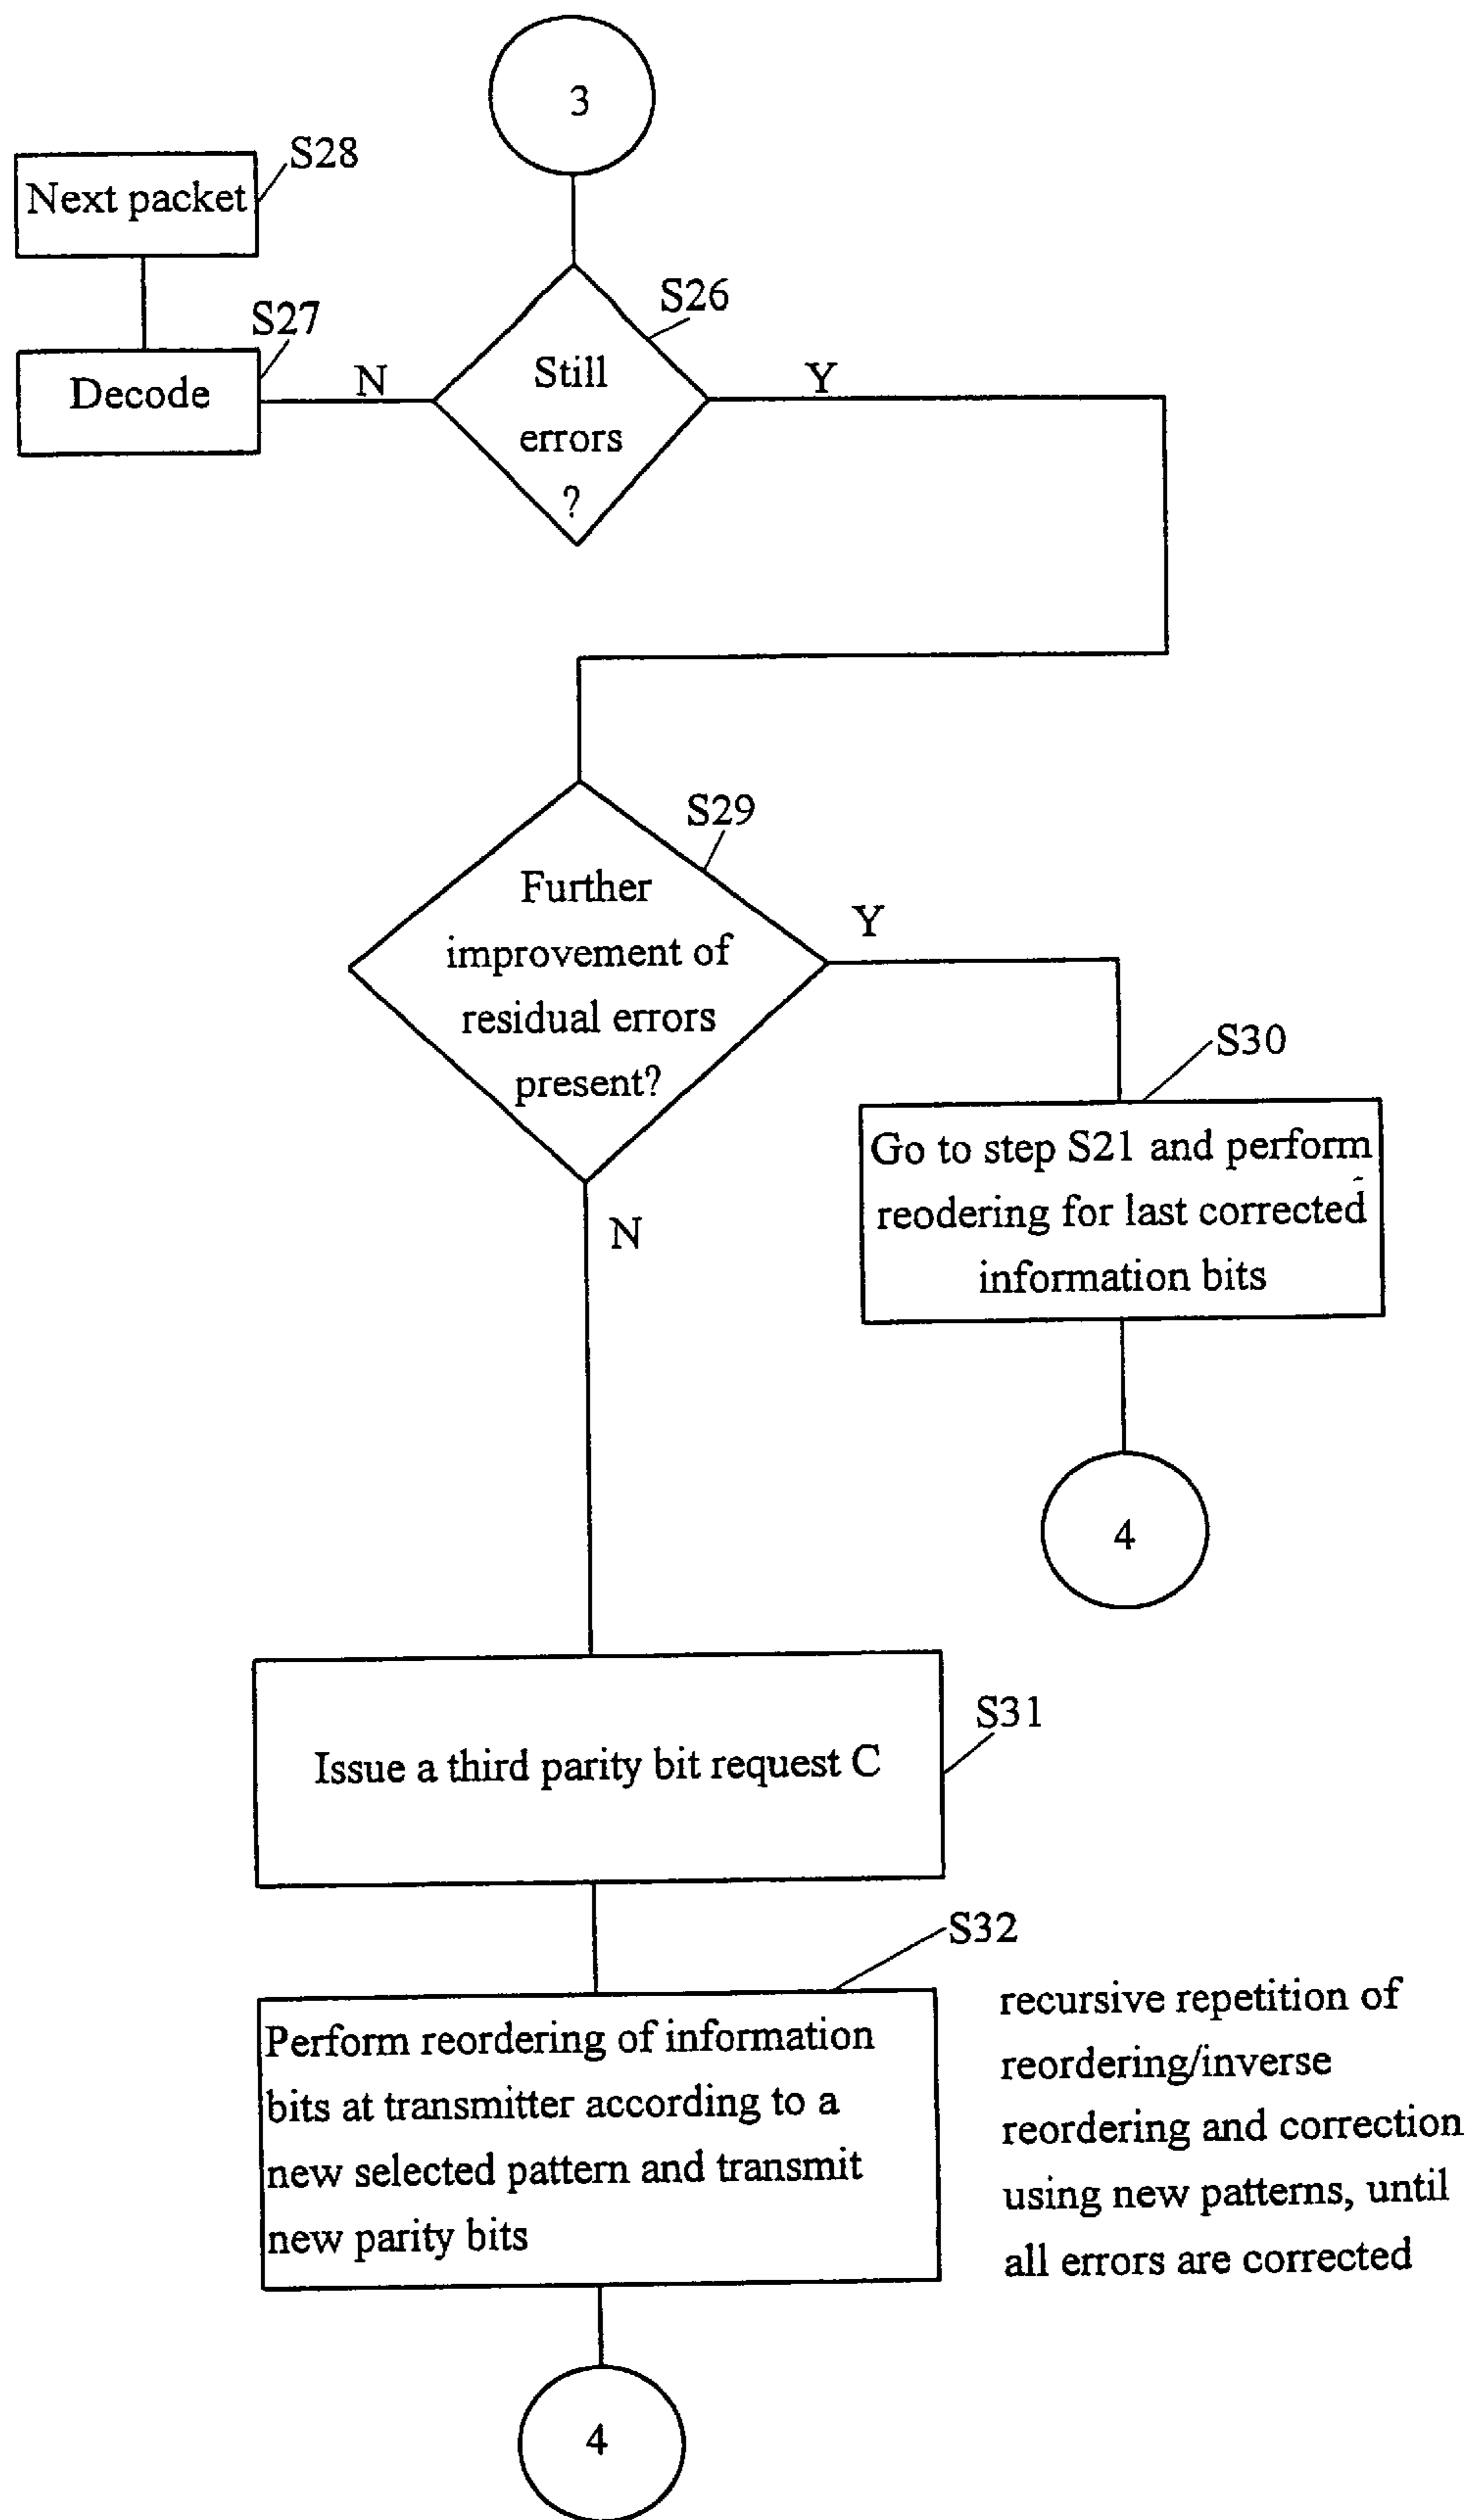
3

S28
Next packet

S27
Decode

N

S26
Still errors ?

Y

S29
Further improvement of residual errors present?

Y

S30
Go to step S21 and perform reodering for last corrected information bits

4

N

Issue a third parity bit request C

S31

S32

Perform reordering of information bits at transmitter according to a new selected pattern and transmit new parity bits

recursive repetition of reordering/inverse reordering and correction using new patterns, until all errors are corrected

4